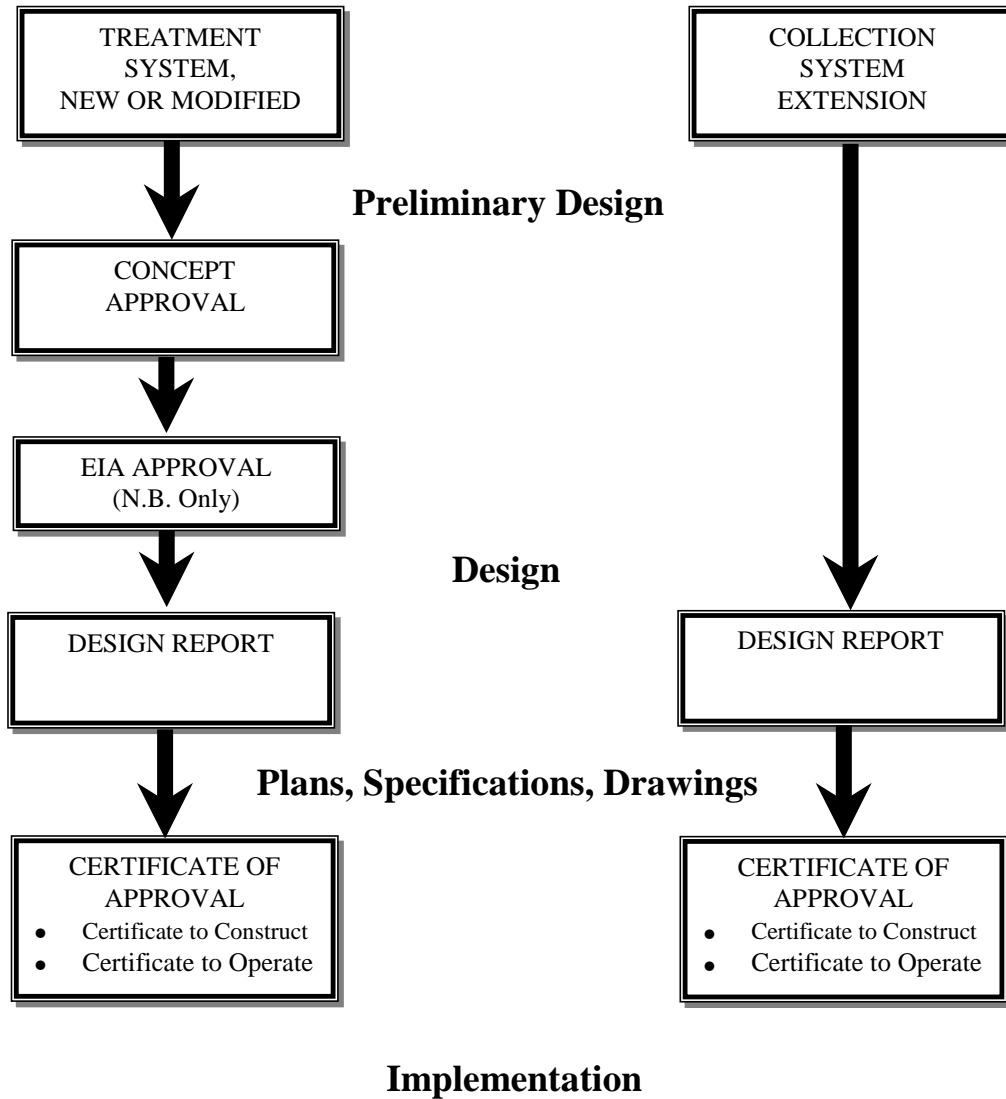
TREATMENT SYSTEM, NEW OR MODIFIED

COLLECTION SYSTEM EXTENSION

Preliminary Design

CONCEPT APPROVAL

EIA APPROVAL (N.B. Only)

Design

DESIGN REPORT

DESIGN REPORT

Plans, Specifications, Drawings

CERTIFICATE OF APPROVAL
- Certificate to Construct
- Certificate to Operate

CERTIFICATE OF APPROVAL
- Certificate to Construct
- Certificate to Operate

Implementation